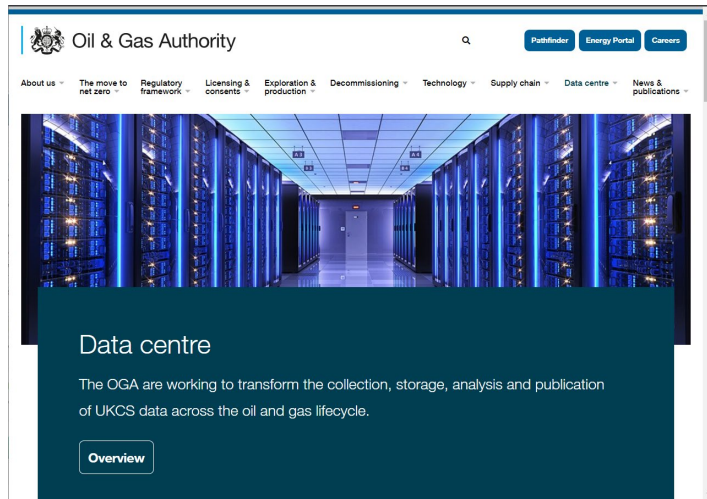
Oil & Gas Authority

Pathfinder Energy Portal Careers

About us
The move to net zero
Regulatory framework
Licensing & consents
Exploration & production
Decommissioning
Technology
Supply chain
Data centre
News & publications

Data centre

The OGA are working to transform the collection, storage, analysis and publication of UKCS data across the oil and gas lifecycle.

Overview